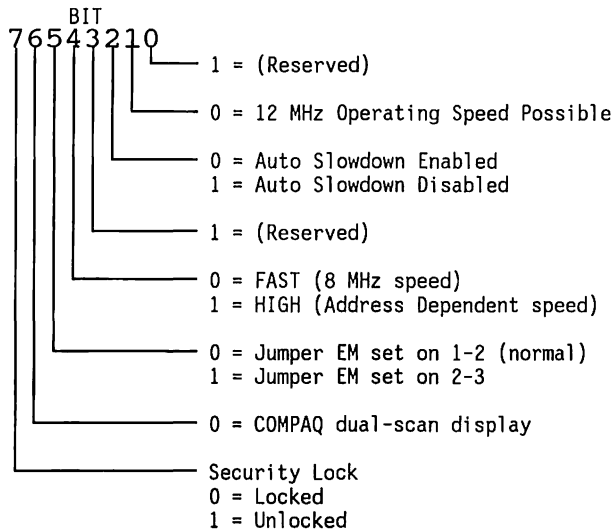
BIT
76543210

1 = (Reserved)

0 = 12 MHz Operating Speed Possible

0 = Auto Slowdown Enabled
1 = Auto Slowdown Disabled

1 = (Reserved)

0 = FAST (8 MHz speed)
1 = HIGH (Address Dependent speed)

0 = Jumper EM set on 1-2 (normal)
1 = Jumper EM set on 2-3

0 = COMPAQ dual-scan display

Security Lock
0 = Locked
1 = Unlocked